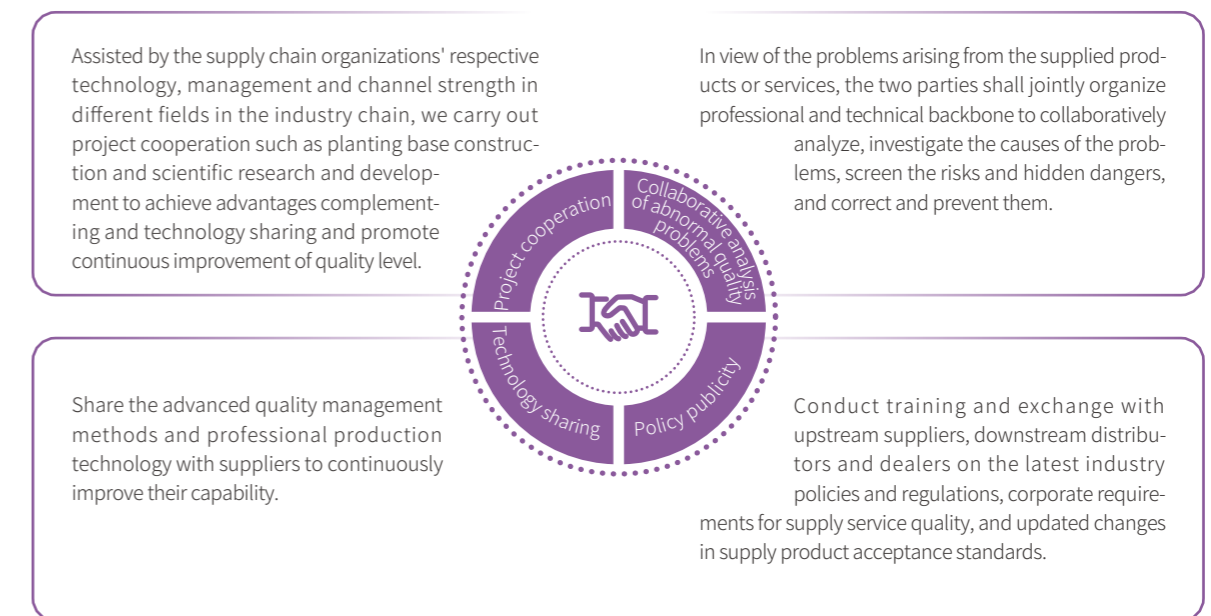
Assisted by the supply chain organizations' respective technology, management and channel strength in different fields in the industry chain, we carry out project cooperation such as planting base construction and scientific research and development to achieve advantages complementing and technology sharing and promote continuous improvement of quality level.

In view of the problems arising from the supplied products or services, the two parties shall jointly organize professional and technical backbone to collaboratively analyze, investigate the causes of the problems, screen the risks and hidden dangers, and correct and prevent them.

Project cooperation

Collaborative analysis of abnormal quality problems

Technology sharing

Policy publicity

Share the advanced quality management methods and professional production technology with suppliers to continuously improve their capability.

Conduct training and exchange with upstream suppliers, downstream distributors and dealers on the latest industry policies and regulations, corporate requirements for supply service quality, and updated changes in supply product acceptance standards.